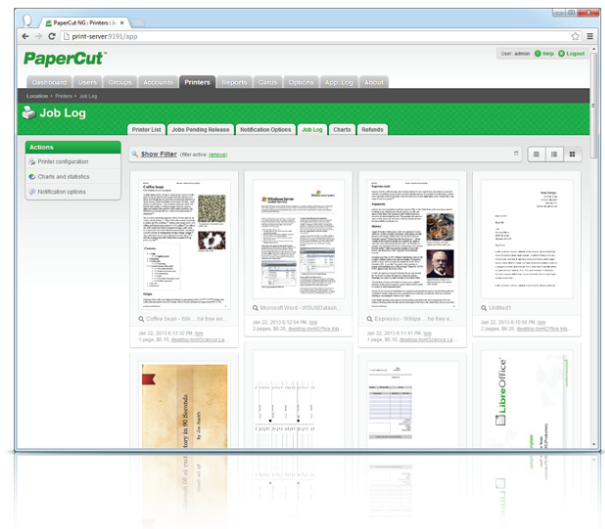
PaperCut NG : Printers : Jo ×

print-server:9191/app

PaperCut™

User: admin ? Help Logout

Dashboard Users Groups Accounts Printers Reports Cards Options App. Log About

Location > Printers > Job Log

Job Log

Printer List Jobs Pending Release Notification Options Job Log Charts Refunds

Actions

Printer configuration

Charts and statistics

Notification options

Show Filter (filter active: remove)

Coffee bean

Windows Server

Espresso

LibreOffice

Coffee bean - Wiki ... he free en...

Jan 22, 2013 6:13:32 PM, type
1 page, $0.10, desktop-bom\Science La...

Microsoft Word - WS08Datash...

Jan 22, 2013 6:12:04 PM, type
2 pages, $0.20, desktop-bom\Science La...

Espresso - Wikipe ... he free e...

Jan 22, 2013 6:11:41 PM, type
3 pages, $0.30, desktop-bom\Science La...

Untitled1

Jan 22, 2013 6:10:02 PM, type
1 page, $0.10, desktop-bom\Science La...

tory in 90 Seconds